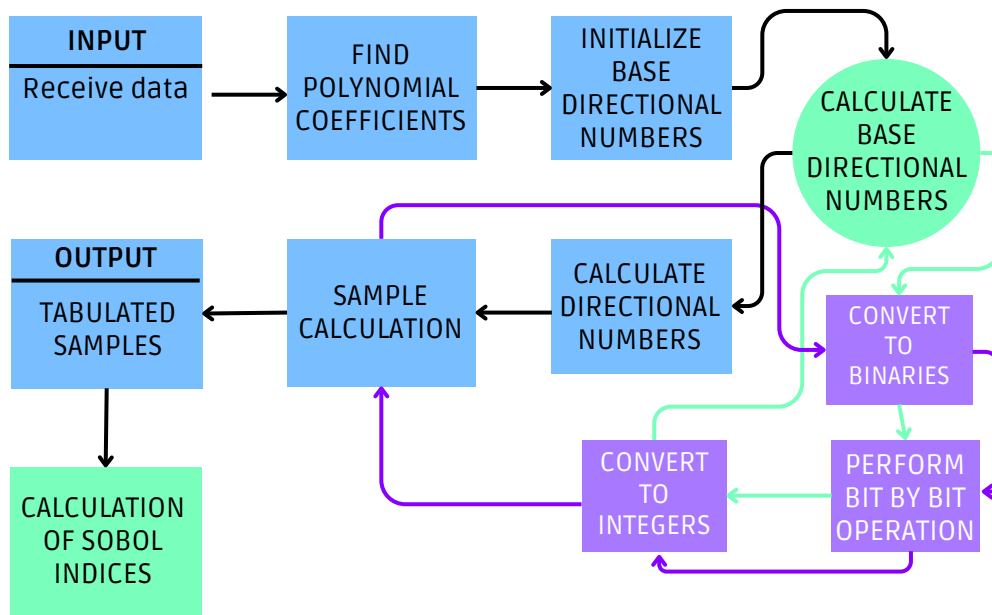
INPUT

Receive data

FIND POLYNOMIAL COEFFICIENTS

INITIALIZE BASE DIRECTIONAL NUMBERS

CALCULATE BASE DIRECTIONAL NUMBERS

OUTPUT

TABULATED SAMPLES

SAMPLE CALCULATION

CALCULATE DIRECTIONAL NUMBERS

CONVERT TO BINARIES

CONVERT TO INTEGERS

PERFORM BIT BY BIT OPERATION

CALCULATION OF SOBOL INDICES